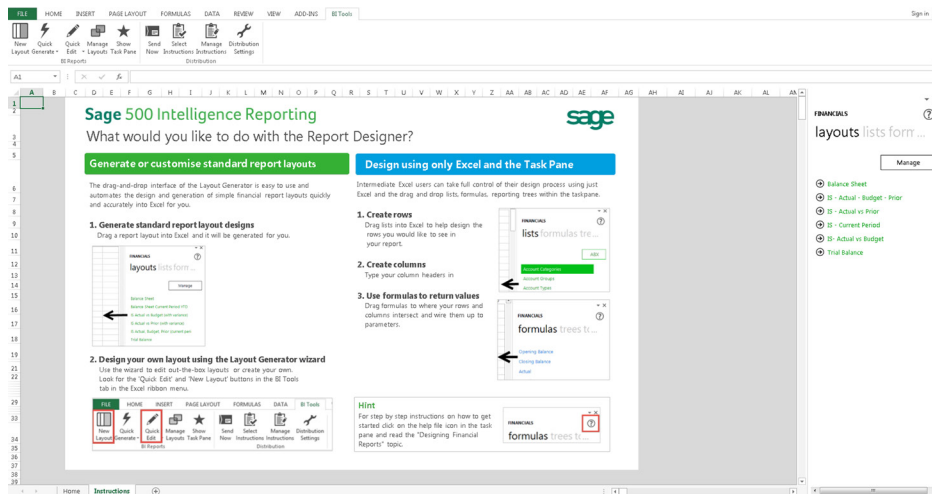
FILE HOME INSERT PAGE LAYOUT FORMULAS DATA REVIEW VIEW ADD-INS BI Tools Sign in

New Layout Quick Generate Quick Edit Manage Layouts Show Task Pane Send Now Select Instructions Manage Instructions Distribution Settings
BI Reports Distribution

A1

Sage 500 Intelligence Reporting
What would you like to do with the Report Designer?

sage

Generate or customise standard report layouts

The drag-and-drop interface of the Layout Generator is easy to use and automates the design and generation of simple financial report layouts quickly and accurately into Excel for you.

1. Generate standard report layout designs
Drag a report layout into Excel and it will be generated for you.

FINANCIALS
layouts lists form...
Manage
Balance Sheet
Balance Sheet Current Period YTD
IS Actual vs Budget with variance
IS Actual vs Prior with variance
IS Actual, Budget, Prior (current year)
Trial Balance

2. Design your own layout using the Layout Generator wizard
Use the wizard to edit out-the-box layouts or create your own.
Look for the 'Quick Edit' and 'New Layout' buttons in the BI Tools tab in the Excel ribbon menu.

FILE HOME INSERT PAGE LAYOUT FORMULAS DATA BI Tools
New Layout Quick Generate Quick Edit Manage Layouts Show Task Pane Send Now Select Instructions Manage Instructions Distribution Settings
BI Reports Distribution

Design using only Excel and the Task Pane

Intermediate Excel users can take full control of their design process using just Excel and the drag and drop lists, formulas, reporting trees within the taskpane.

1. Create rows
Drag lists into Excel to help design the rows you would like to see in your report.

FINANCIALS
lists formulas tre...
Add
Account Categories
Account Groups
Account Types

2. Create columns
Type your column headers in

3. Use formulas to return values
Drag formulas to where your rows and columns intersect and wire them up to parameters.

FINANCIALS
formulas trees t...
Opening Balance
Closing Balance
Actual

Hint
For step by step instructions on how to get started click on the help file icon in the task pane and read the "Designing Financial Reports" topic.

FINANCIALS
formulas trees t...

FINANCIALS
layouts lists form...
Manage
Balance Sheet
IS - Actual - Budget - Prior
IS - Actual vs Prior
IS - Current Period
IS- Actual vs Budget
Trial Balance

Home Instructions